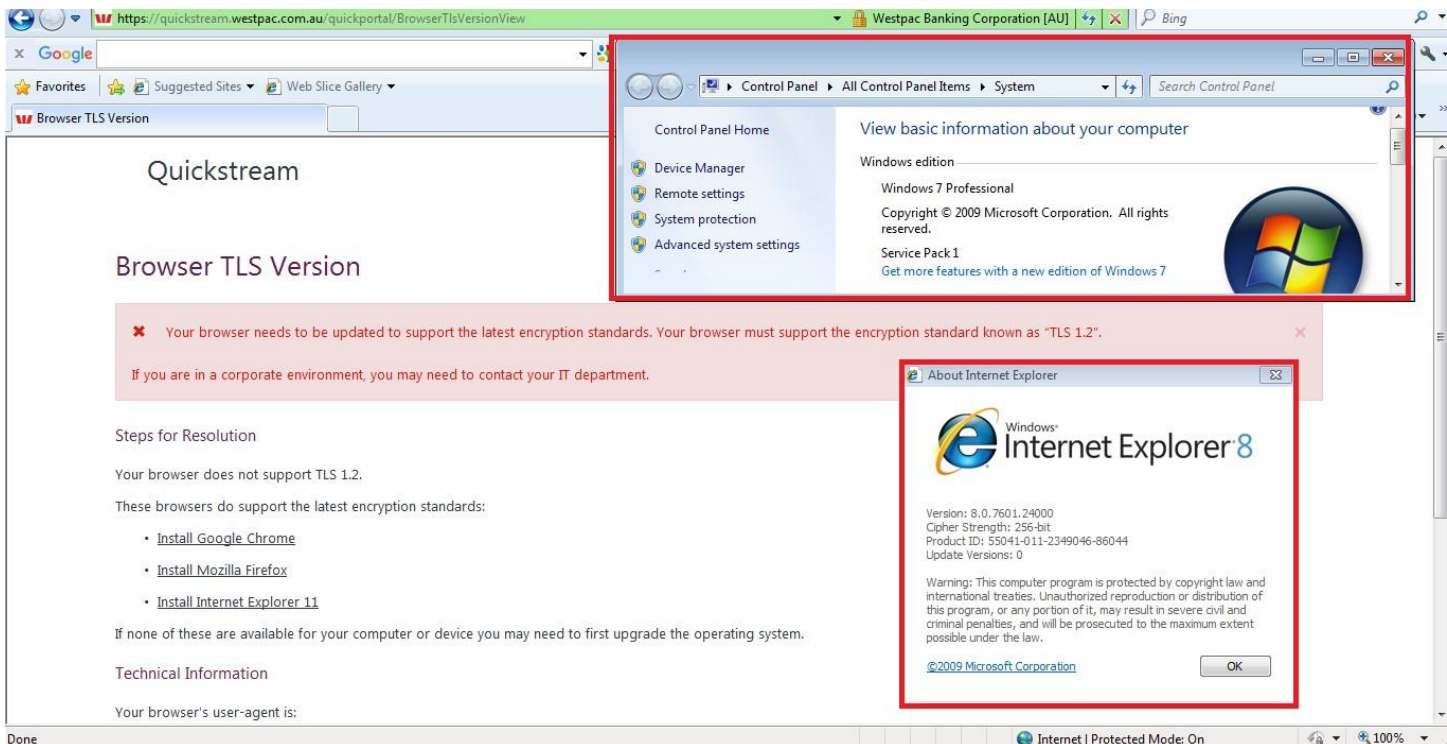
https://quickstream.westpac.com.au/quickportal/BrowserTlsVersionView
Westpac Banking Corporation [AU]
Bing

Google
Favorites
Suggested Sites
Web Slice Gallery
Browser TLS Version

Control Panel ▸ All Control Panel Items ▸ System
Search Control Panel
Control Panel Home
Device Manager
Remote settings
System protection
Advanced system settings
View basic information about your computer
Windows edition
Windows 7 Professional
Copyright © 2009 Microsoft Corporation. All rights reserved.
Service Pack 1
Get more features with a new edition of Windows 7

Quickstream

Browser TLS Version

✖ Your browser needs to be updated to support the latest encryption standards. Your browser must support the encryption standard known as "TLS 1.2".

If you are in a corporate environment, you may need to contact your IT department.

Steps for Resolution

Your browser does not support TLS 1.2.

These browsers do support the latest encryption standards:

• Install Google Chrome
• Install Mozilla Firefox
• Install Internet Explorer 11

If none of these are available for your computer or device you may need to first upgrade the operating system.

Technical Information

Your browser's user-agent is:

About Internet Explorer
Windows Internet Explorer 8
Version: 8.0.7601.24000
Cipher Strength: 256-bit
Product ID: 55041-011-2349046-86044
Update Versions: 0
Warning: This computer program is protected by copyright law and international treaties. Unauthorized reproduction or distribution of this program, or any portion of it, may result in severe civil and criminal penalties, and will be prosecuted to the maximum extent possible under the law.
©2009 Microsoft Corporation
OK

Done
Internet | Protected Mode: On
100%